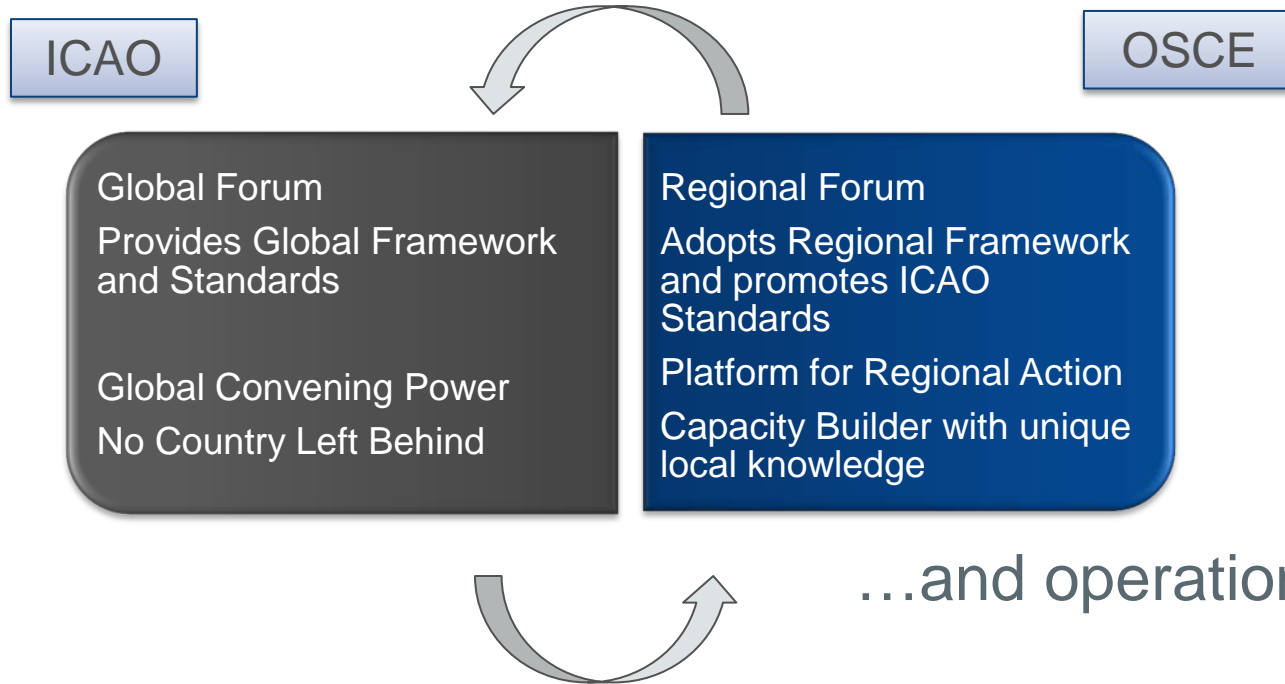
ICAO

OSCE

Global Forum

Provides Global Framework and Standards

Global Convening Power

No Country Left Behind

Regional Forum

Adopts Regional Framework and promotes ICAO Standards

Platform for Regional Action

Capacity Builder with unique local knowledge

…and operatio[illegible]